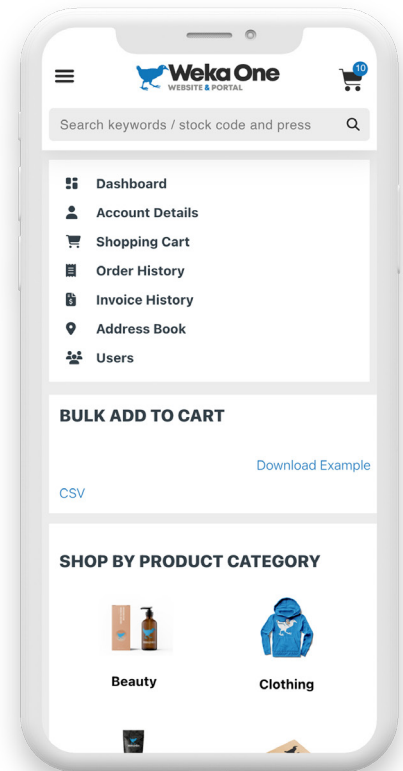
Weka One
WEBSITE & PORTAL

10

Search keywords / stock code and press

Dashboard
Account Details
Shopping Cart
Order History
Invoice History
Address Book
Users

BULK ADD TO CART

Download Example CSV

SHOP BY PRODUCT CATEGORY

Beauty

Clothing